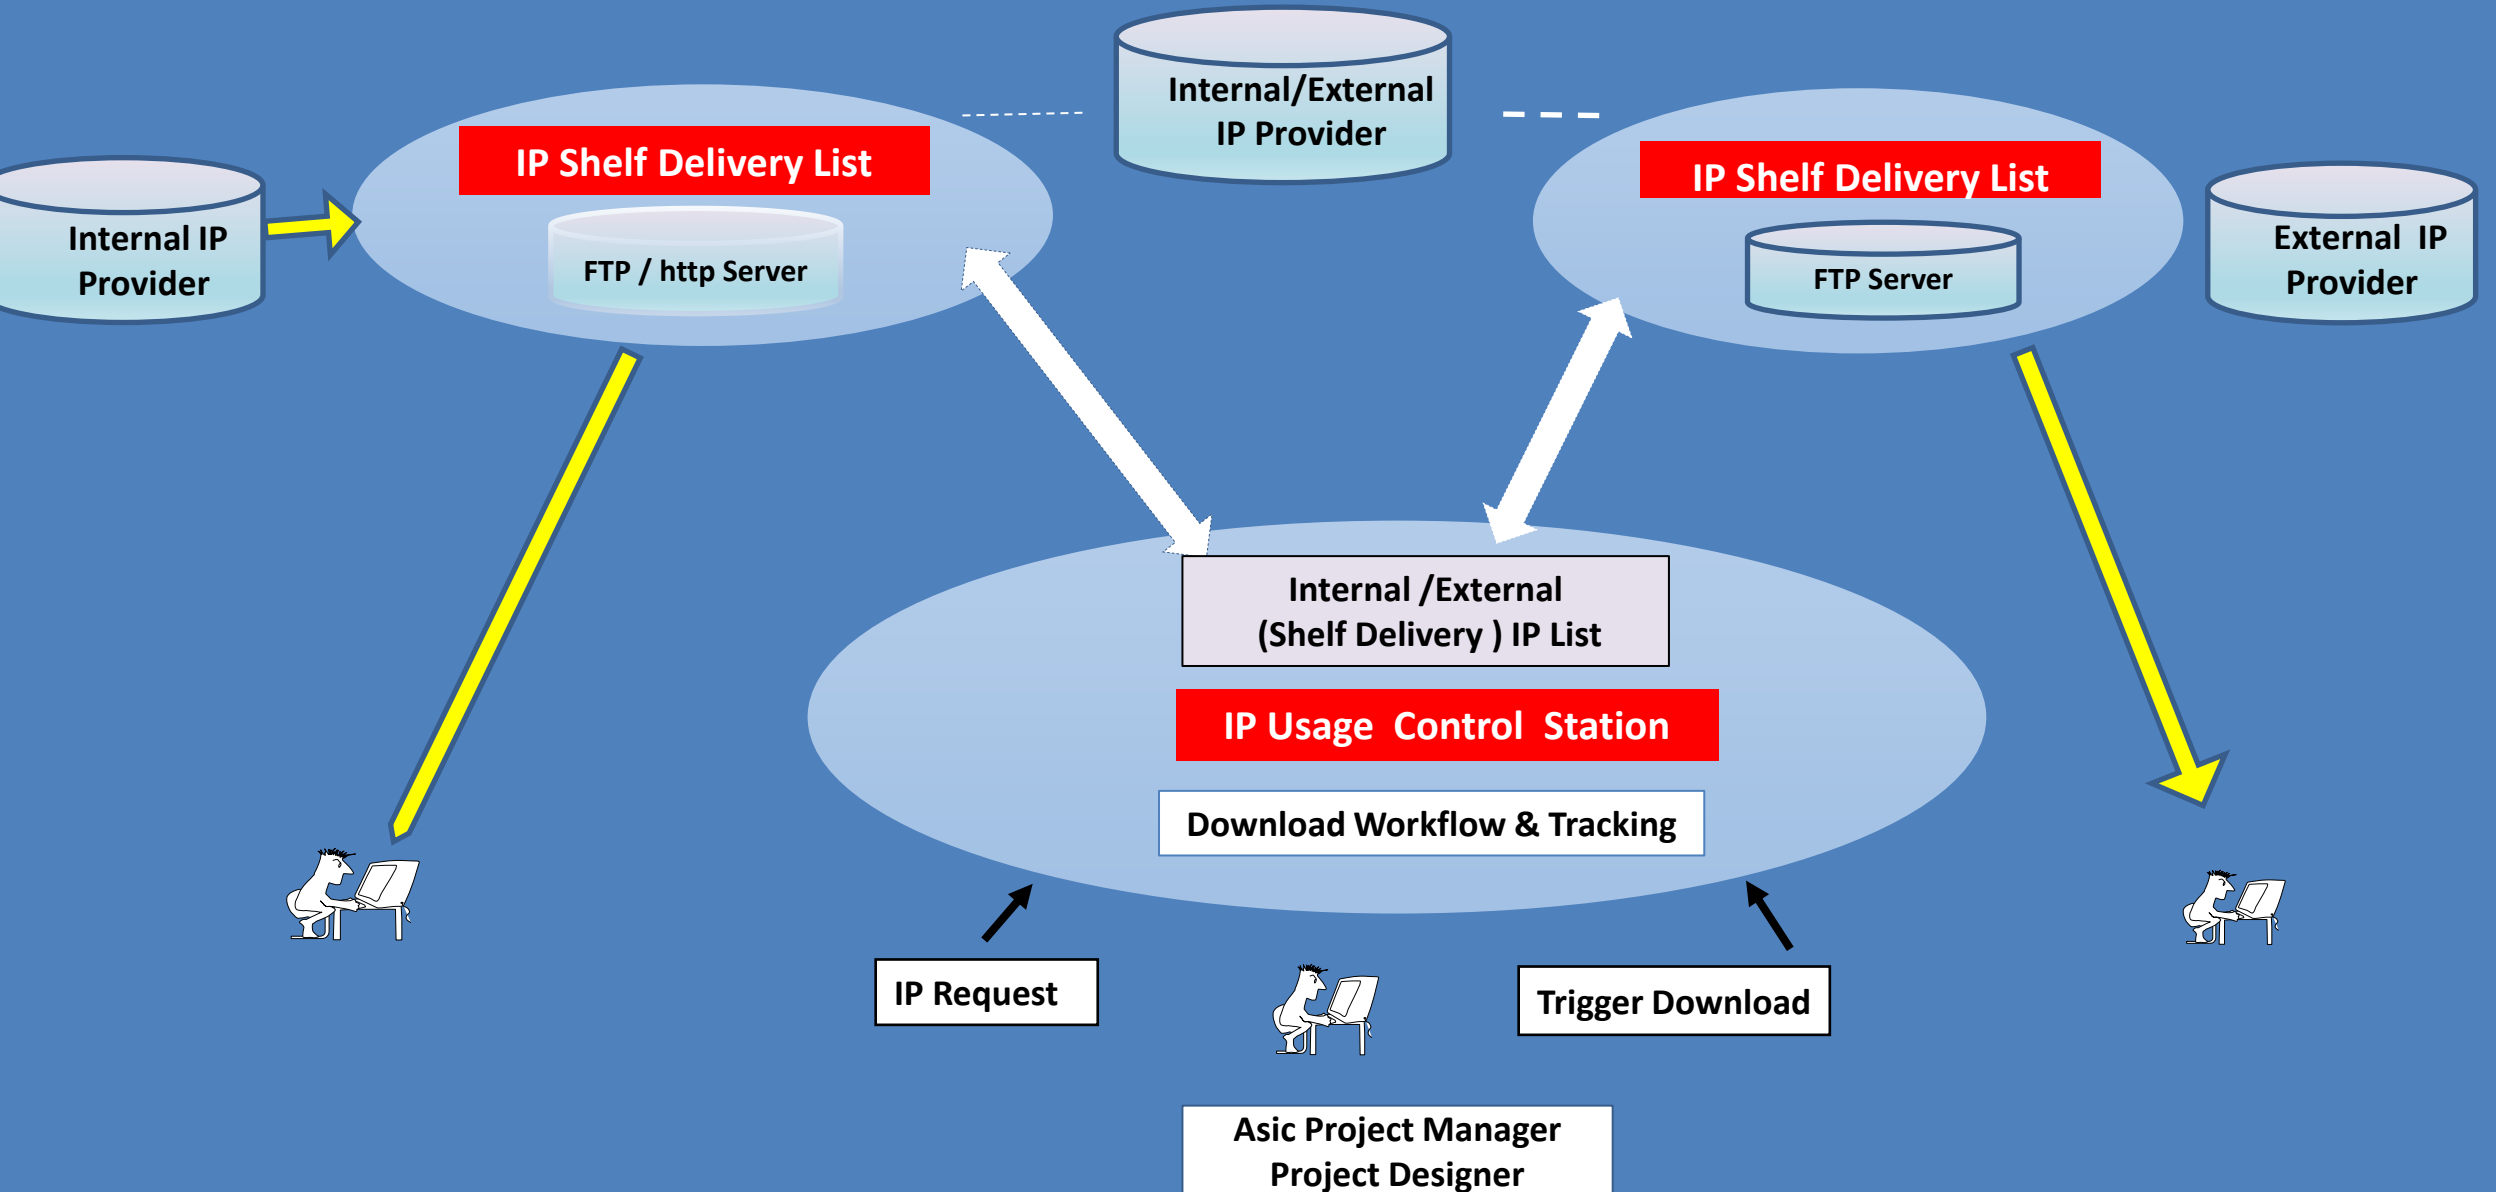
Internal/External IP Provider

Internal IP Provider

IP Shelf Delivery List

FTP / http Server

IP Shelf Delivery List

FTP Server

External IP Provider

Internal /External (Shelf Delivery ) IP List

IP Usage Control Station

Download Workflow & Tracking

IP Request

Trigger Download

Asic Project Manager
Project Designer